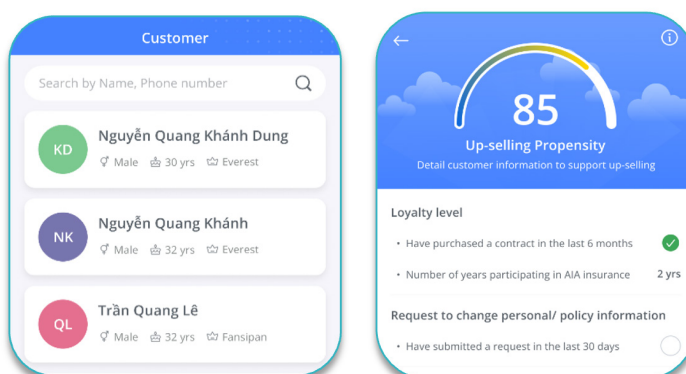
Customer

Search by Name, Phone number

KD
Nguyễn Quang Khánh Dung
Male 30 yrs Everest

NK
Nguyễn Quang Khánh
Male 32 yrs Everest

QL
Trần Quang Lê
Male 32 yrs Fansipan

85
Up-selling Propensity
Detail customer information to support up-selling

Loyalty level
• Have purchased a contract in the last 6 months
• Number of years participating in AIA insurance 2 yrs

Request to change personal/ policy information
• Have submitted a request in the last 30 days